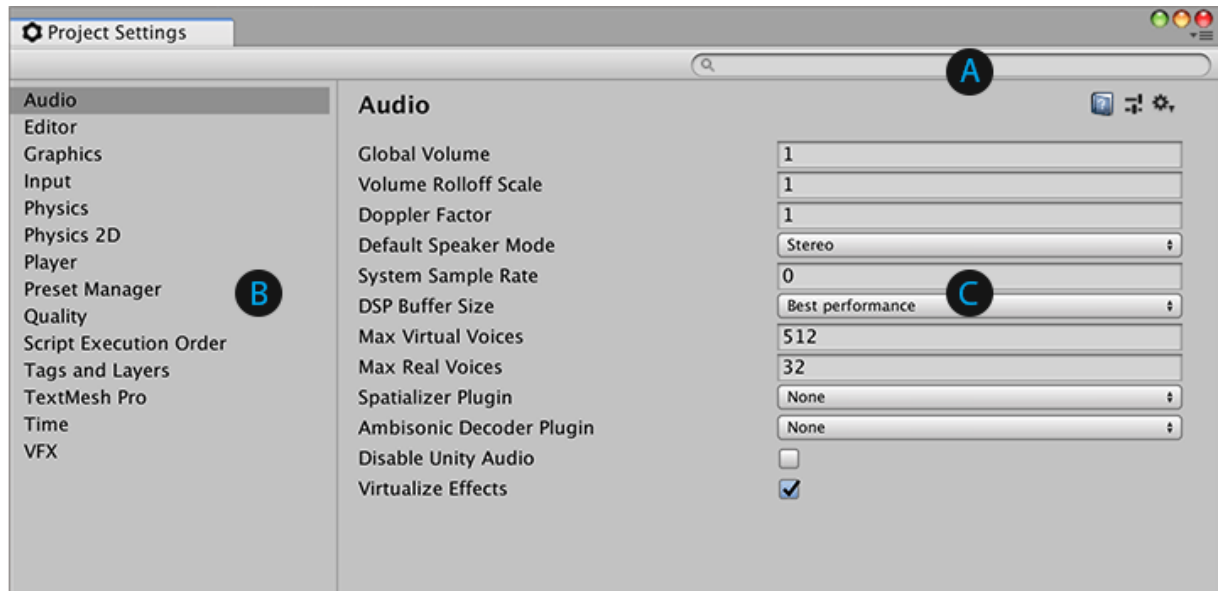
Project Settings

A

Audio
Editor
Graphics
Input
Physics
Physics 2D
Player
Preset Manager
Quality
Script Execution Order
Tags and Layers
TextMesh Pro
Time
VFX

B

Audio

| | |
|---|---|
| Global Volume | 1 |
| Volume Rolloff Scale | 1 |
| Doppler Factor | 1 |
| Default Speaker Mode | Stereo |
| System Sample Rate | 0 |
| DSP Buffer Size | Best performance |
| Max Virtual Voices | 512 |
| Max Real Voices | 32 |
| Spatializer Plugin | None |
| Ambisonic Decoder Plugin | None |
| Disable Unity Audio | ☐ |
| Virtualize Effects | ☑ |

C